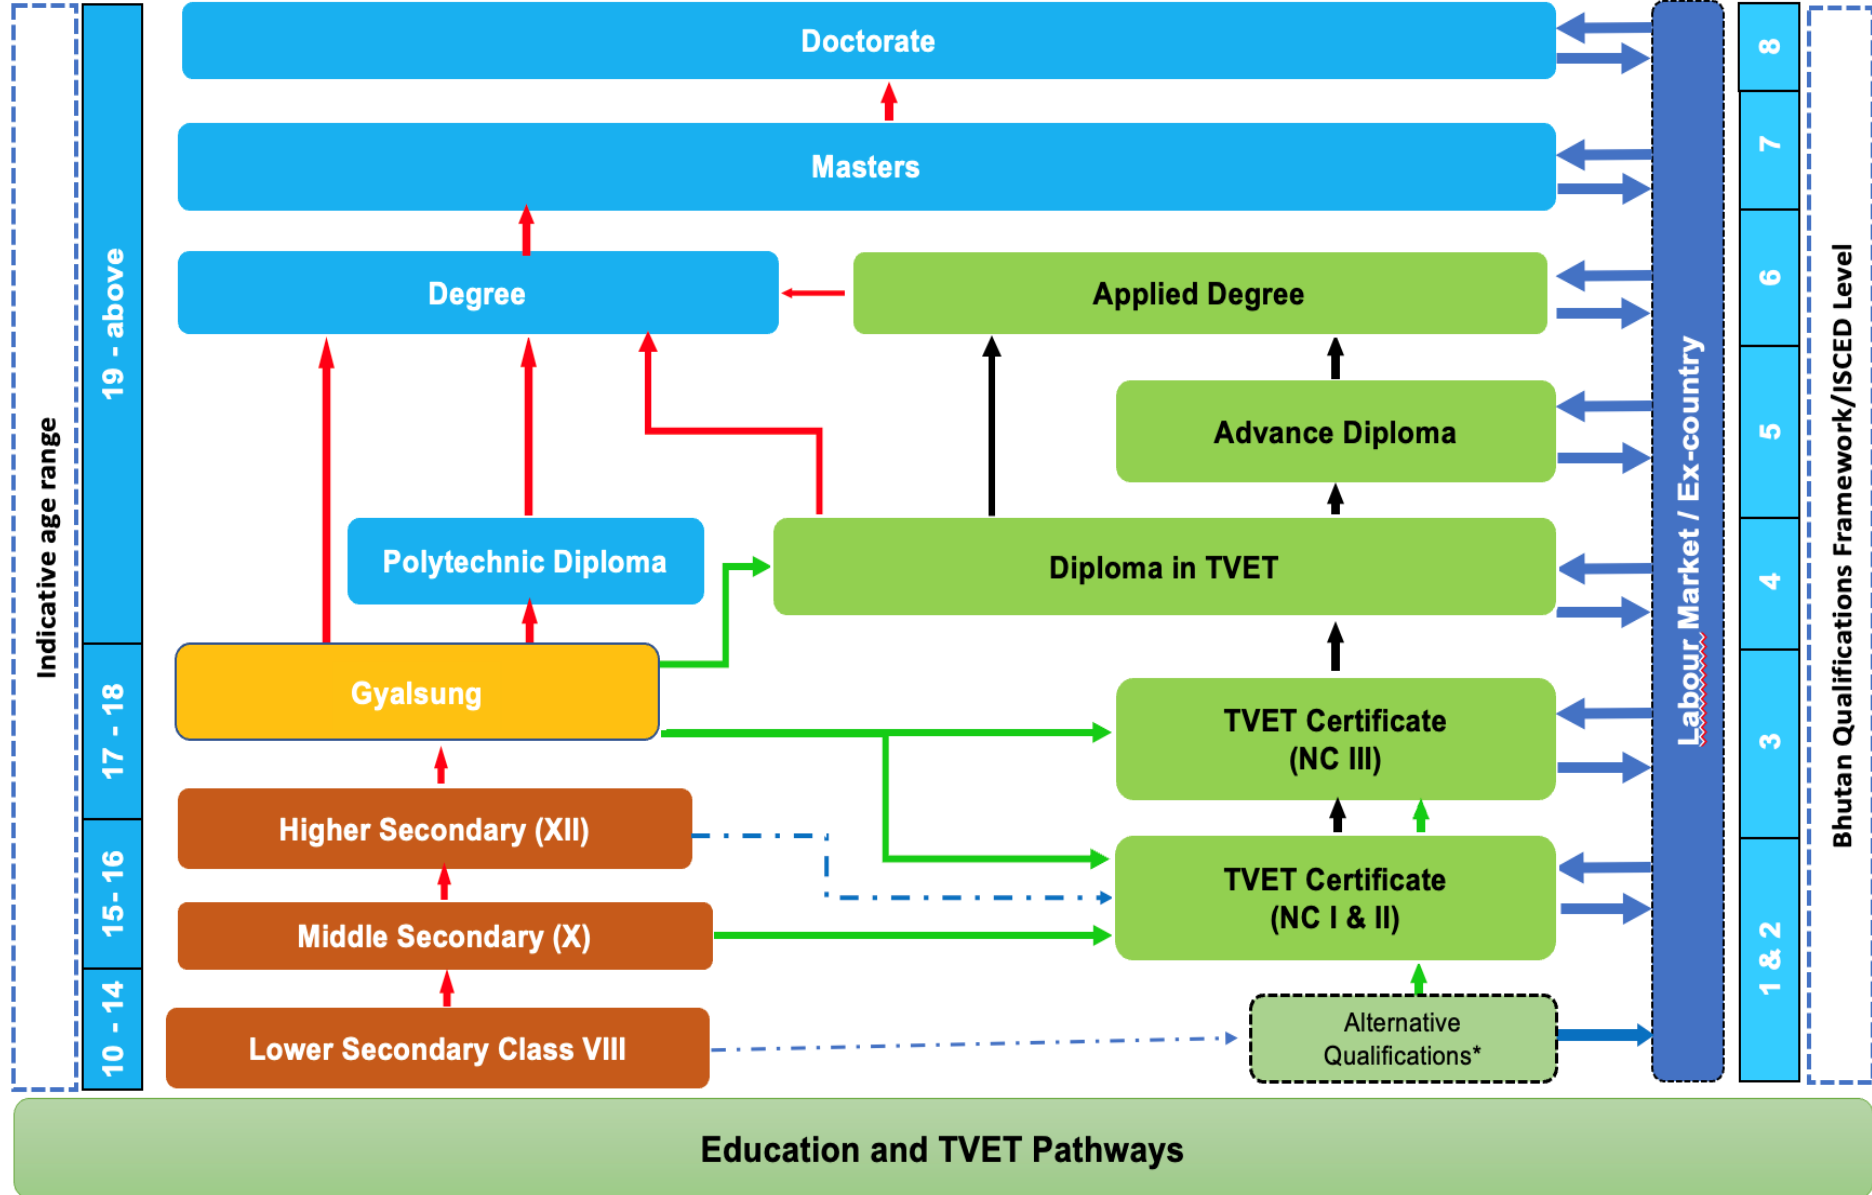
Indicative age range

19 - above

17 - 18

15- 16

10 - 14

Doctorate

Masters

Degree

Applied Degree

Advance Diploma

Polytechnic Diploma

Diploma in TVET

Gyalsung

TVET Certificate (NC III)

Higher Secondary (XII)

TVET Certificate (NC I & II)

Middle Secondary (X)

Lower Secondary Class VIII

Alternative Qualifications*

Labour Market / Ex-country

8

7

6

5

4

3

1 & 2

Bhutan Qualifications Framework/ISCED Level

Education and TVET Pathways